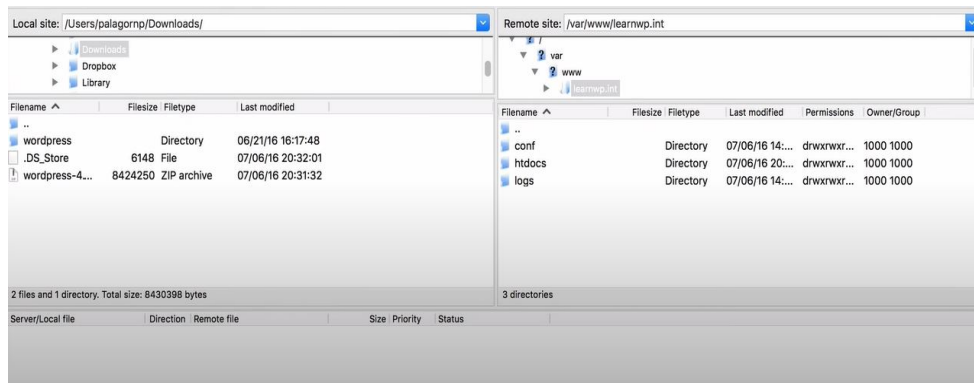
Local site: /Users/palagornp/Downloads/

Downloads
Dropbox
Library

| Filename ^ | Filesize | Filetype | Last modified |
|---|---|---|---|
| .. | | | |
| wordpress | | Directory | 06/21/16 16:17:48 |
| .DS_Store | 6148 | File | 07/06/16 20:32:01 |
| wordpress-4... | 8424250 | ZIP archive | 07/06/16 20:31:32 |

2 files and 1 directory. Total size: 8430398 bytes

Remote site: /var/www/learnwp.int

/
var
www
learnwp.int

| Filename ^ | Filesize | Filetype | Last modified | Permissions | Owner/Group |
|---|---|---|---|---|---|
| .. | | | | | |
| conf | | Directory | 07/06/16 14:... | drwxrwxr... | 1000 1000 |
| htdocs | | Directory | 07/06/16 20:... | drwxrwxr... | 1000 1000 |
| logs | | Directory | 07/06/16 14:... | drwxrwxr... | 1000 1000 |

3 directories

| Server/Local file | Direction | Remote file | Size | Priority | Status |
|---|---|---|---|---|---|